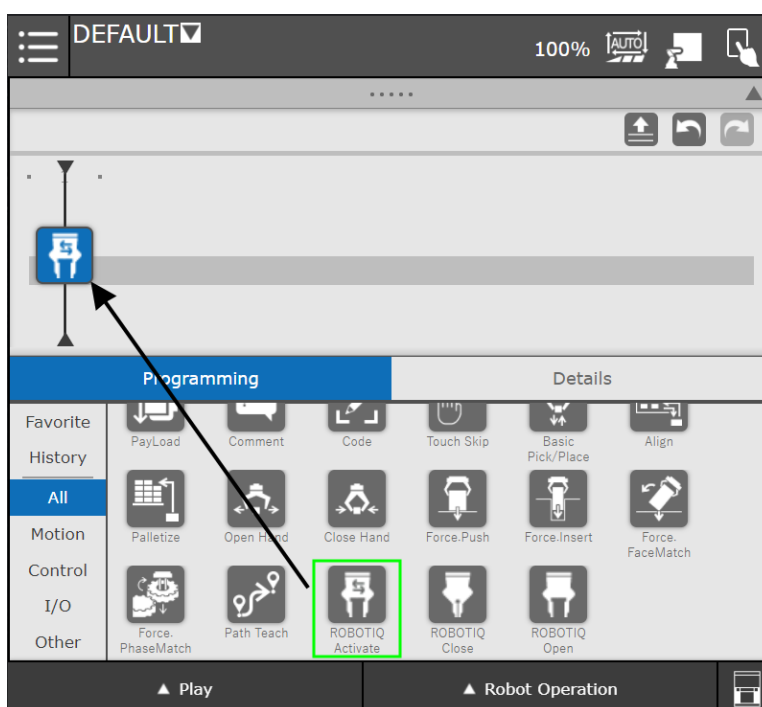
DEFAULT

100% AUTO

Programming

Details

Favorite

History

All

Motion

Control

I/O

Other

PayLoad

Comment

Code

Touch Skip

Basic Pick/Place

Align

Palletize

Open Hand

Close Hand

Force.Push

Force.Insert

Force. FaceMatch

Force. PhaseMatch

Path Teach

ROBOTIQ Activate

ROBOTIQ Close

ROBOTIQ Open

▲ Play

▲ Robot Operation